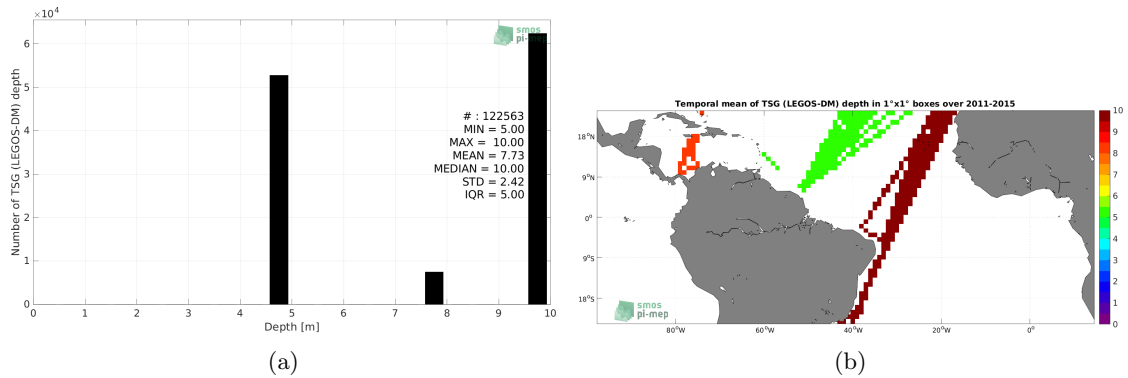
$\times 10^4$

6

5

4

3

2

1

0

Number of TSG (LEGOS-DM) depth

smos pi-mep

# : 122563
MIN = 5.00
MAX = 10.00
MEAN = 7.73
MEDIAN = 10.00
STD = 2.42
IQR = 5.00

0 1 2 3 4 5 6 7 8 9 10

Depth [m]

(a)

Temporal mean of TSG (LEGOS-DM) depth in 1°x1° boxes over 2011-2015

18°N

9°N

0°

9°S

18°S

80°W 60°W 40°W 20°W 0°

smos pi-mep

10 9 8 7 6 5 4 3 2 1 0

(b)